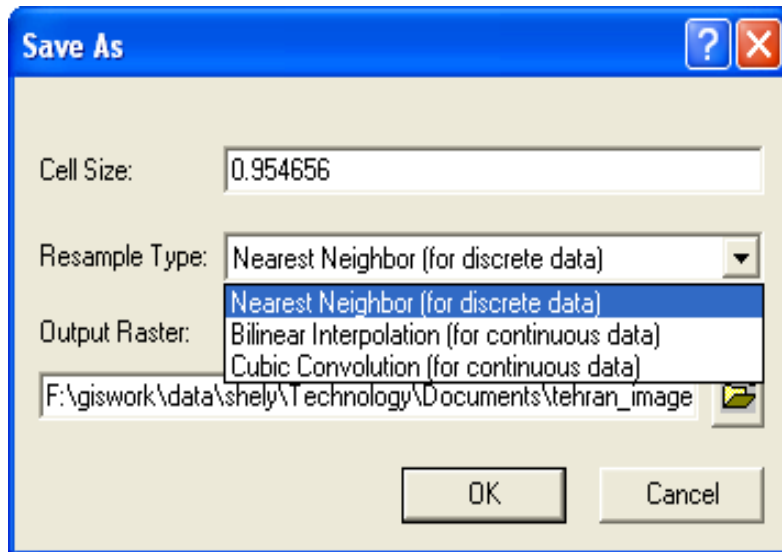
Save As

?

Cell Size: 0.954656

Resample Type: Nearest Neighbor (for discrete data)

Nearest Neighbor (for discrete data)
Bilinear Interpolation (for continuous data)
Cubic Convolution (for continuous data)

Output Raster:

F:\giswork\data\shely\Technology\Documents\tehran_image

OK

Cancel